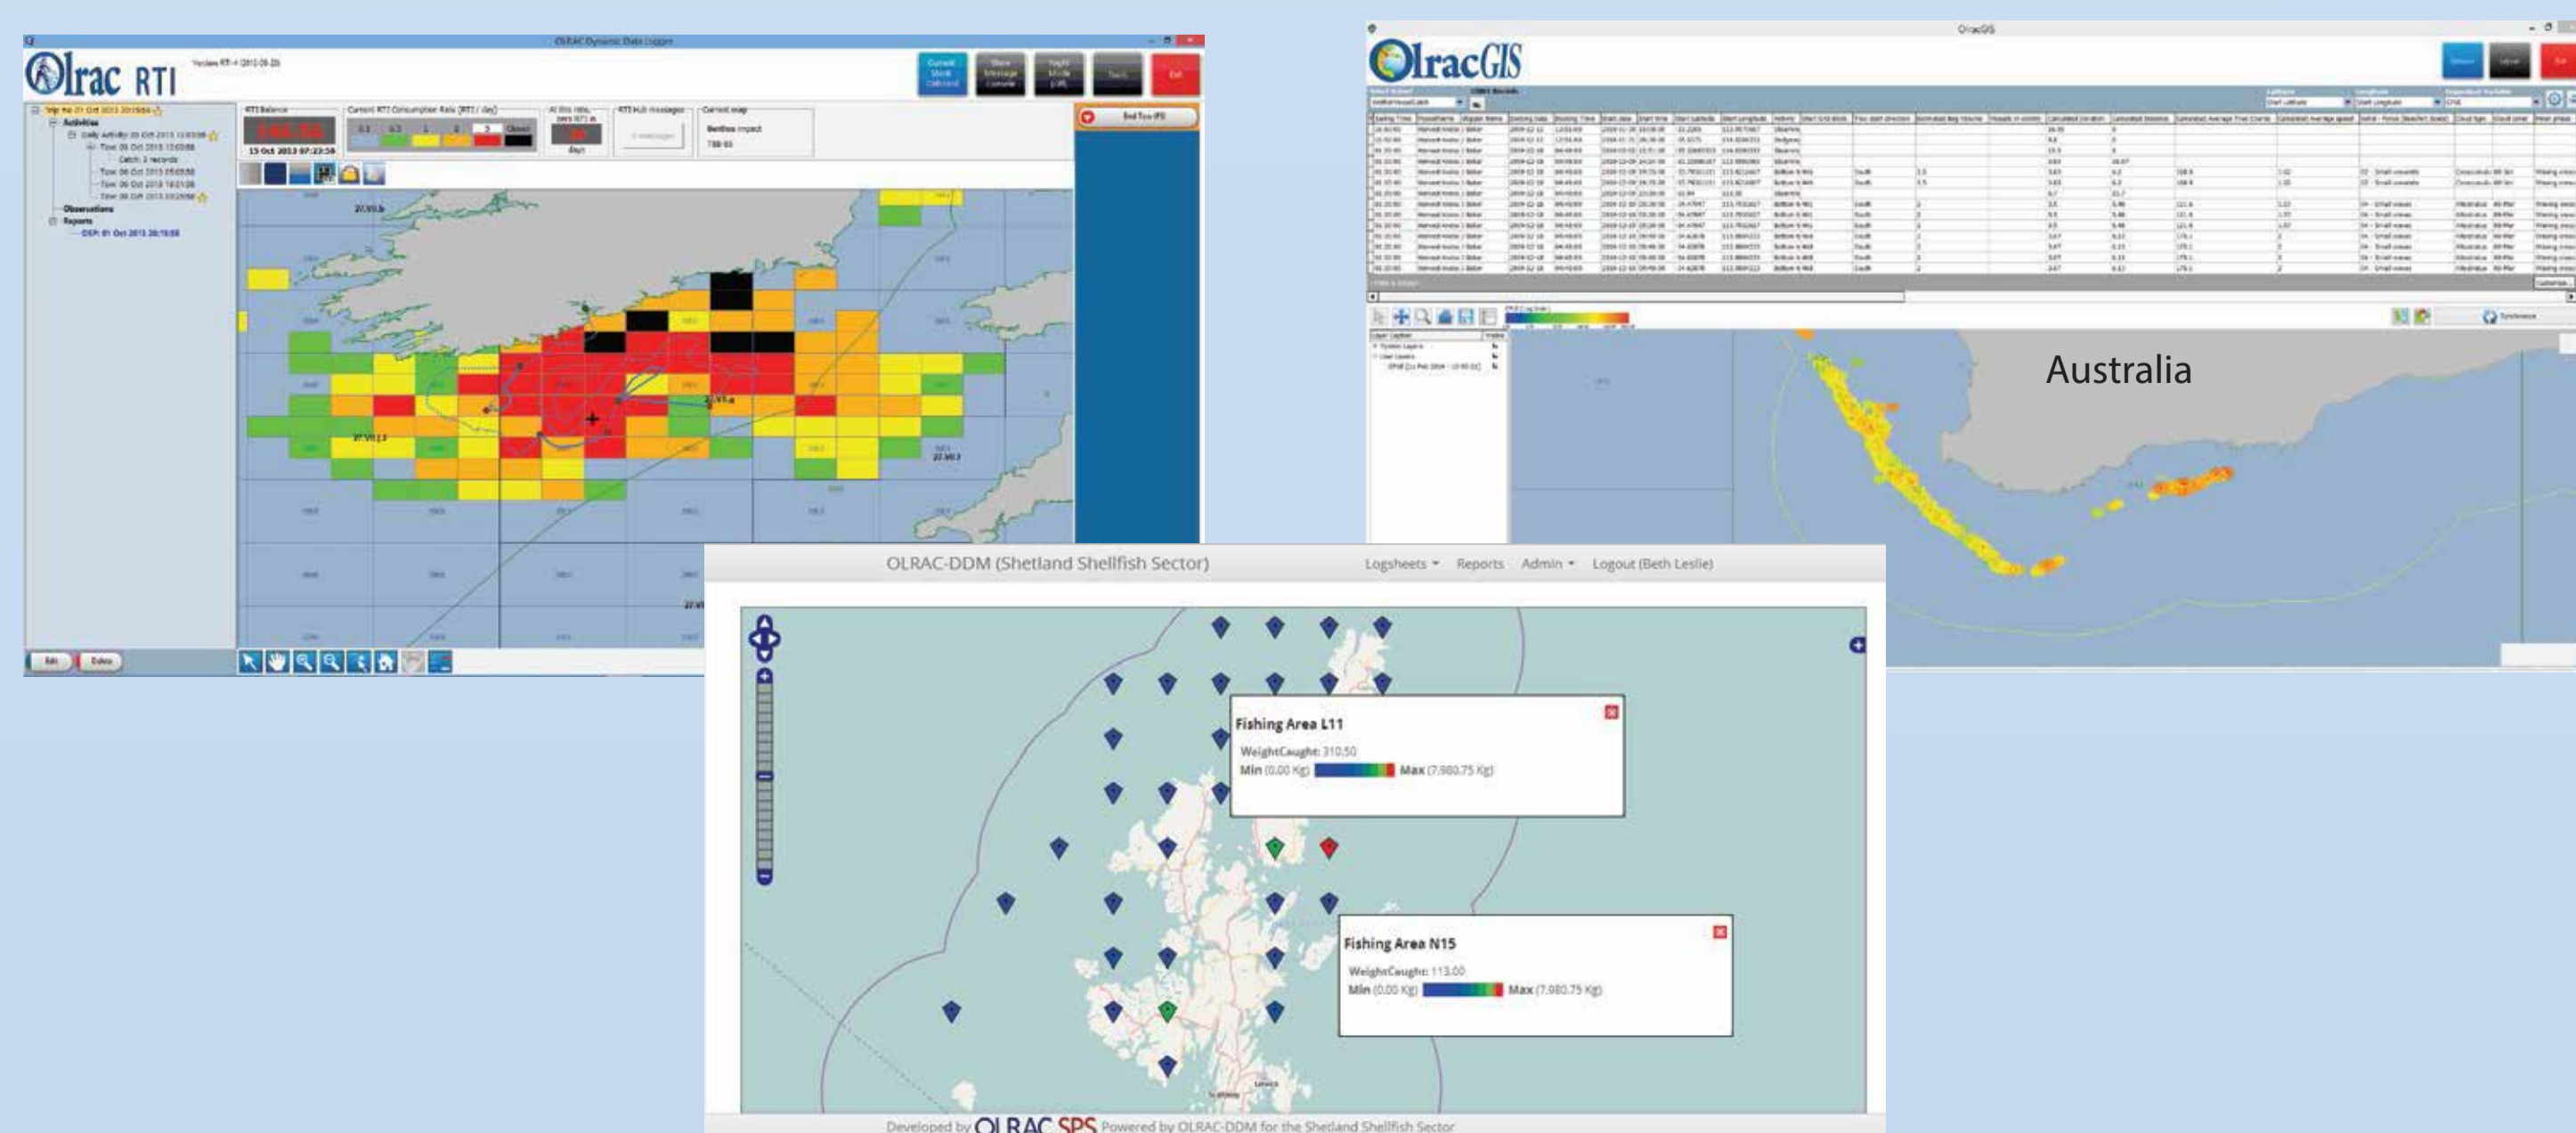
OLRAC Dynamic Data Logger

Olrac RTI

Version RTI-4 (2013-09-20)

Current Work Catch
Show Message Console
Night Mode (Off)
Tech
Exit

RTI Balance
15 Oct 2013 07:23:56

Current RTI Consumption Rate (RTI / day)

At this rate, zero RTI in
days

RTI Hub messages
0 messages

Current map
Benthos impact

End Trip

Trip Fri 01 Oct 2013
Activities
Daily Activity
Catch: 3 records
Tow 06 Oct 2013
Tow 06 Oct 2013
Tow 06 Oct 2013
Observations
Reports
DEP: 01 Oct 2013 20:15:58

27.VII.b

27.VII.g

27.VII.j

27.VII.h

Edit
Delete

OlracGIS

OlracGIS

Australia

OLRAC-DDM (Shetland Shellfish Sector)

Logsheets
Reports
Admin
Logout (Beth Leslie)

Fishing Area L11
WeightCaught: 310.50
Min (0.00 Kg)
Max (7,980.75 Kg)

Fishing Area N15
WeightCaught: 113.00
Min (0.00 Kg)
Max (7,980.75 Kg)

Developed by OLRAC SPS Powered by OLRAC-DDM for the Shetland Shellfish Sector